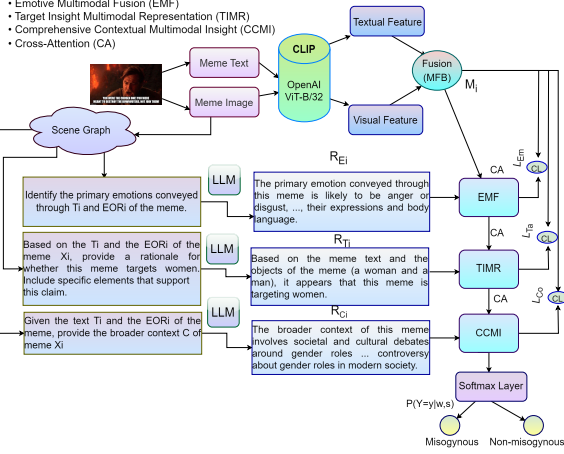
• Emotive Multimodal Fusion (EMF)
• Target Insight Multimodal Representation (TIMR)
• Comprehensive Contextual Multimodal Insight (CCMI)
• Cross-Attention (CA)

Meme Text

Meme Image

CLIP

OpenAI ViT-B/32

Textual Feature

Visual Feature

Fusion (MFB)

$M_i$

Scene Graph

LLM

Identify the primary emotions conveyed through Ti and EORi of the meme.

$R_{Ei}$

The primary emotion conveyed through this meme is likely to be anger or disgust, ..., their expressions and body language.

LLM

Based on the Ti and the EORi of the meme Xi, provide a rationale for whether this meme targets women. Include specific elements that support this claim.

$R_{Ti}$

Based on the meme text and the objects of the meme (a woman and a man), it appears that this meme is targeting women.

LLM

Given the text Ti and the EORi of the meme, provide the broader context C of meme Xi

$R_{Ci}$

The broader context of this meme involves societal and cultural debates around gender roles ... controversy about gender roles in modern society.

CA

EMF

CA

TIMR

CA

CCMI

$L_{Em}$

CL

$L_{Ta}$

CL

$L_{Co}$

CL

Softmax Layer

P(Y=y|w,s)

Misogynous

Non-misogynous